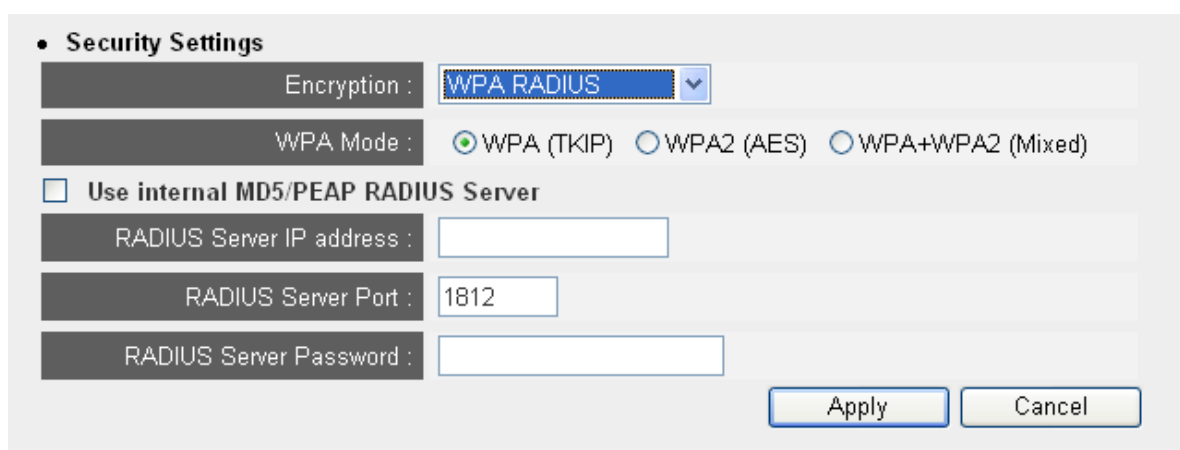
• Security Settings

Encryption : WPA RADIUS

WPA Mode : WPA (TKIP) WPA2 (AES) WPA+WPA2 (Mixed)

Use internal MD5/PEAP RADIUS Server

RADIUS Server IP address :

RADIUS Server Port : 1812

RADIUS Server Password :

Apply Cancel